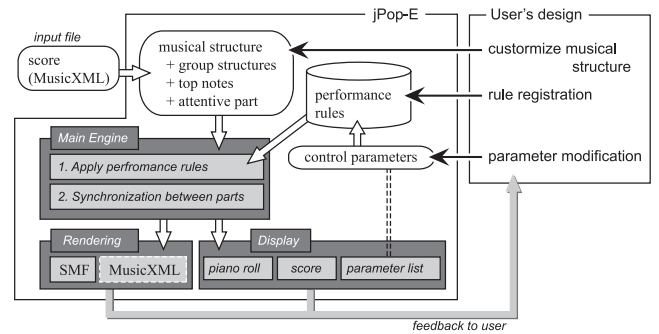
jPop-E

User's design

input file

score (MusicXML)

musical structure
+ group structures
+ top notes
+ attentive part

customize musical structure

performance rules

rule registration

Main Engine

1. Apply perfromance rules

2. Synchronization between parts

control parameters

parameter modification

Rendering

SMF

MusicXML

Display

piano roll

score

parameter list

feedback to user